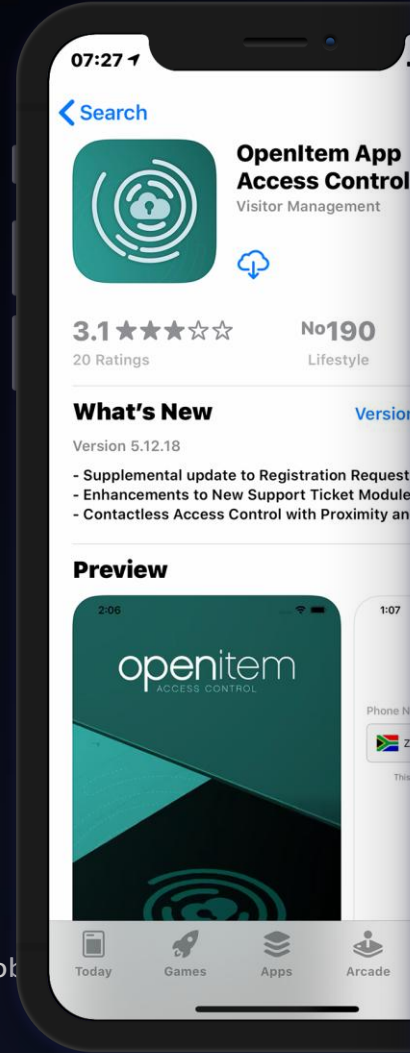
07:27

Search

OpenItem App Access Control

Visitor Management

3.1 ★★★☆☆

20 Ratings

No190

Lifestyle

What's New

Versio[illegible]

Version 5.12.18

- Supplemental update to Registration Request
- Enhancements to New Support Ticket Module
- Contactless Access Control with Proximity an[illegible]

Preview

2:06

openitem

ACCESS CONTROL

1:07

Phone N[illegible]

Z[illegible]

This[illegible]

Today

Games

Apps

Arcade

ob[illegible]